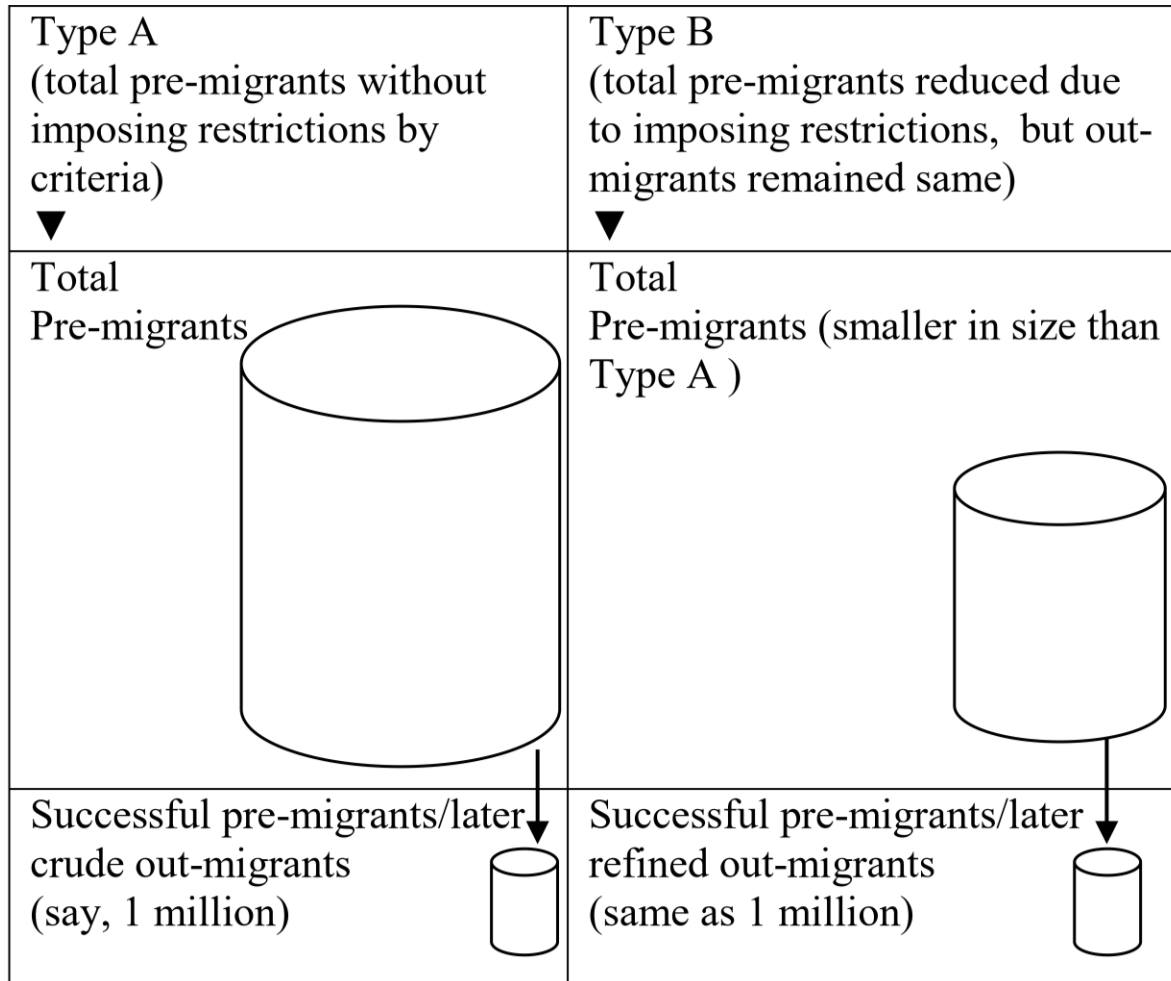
| Type A (total pre-migrants without imposing restrictions by criteria) ▼ | Type B (total pre-migrants reduced due to imposing restrictions, but out-migrants remained same) ▼ |
|---|---|
| Total Pre-migrants | Total Pre-migrants (smaller in size than Type A ) |
| Successful pre-migrants/later crude out-migrants (say, 1 million) | Successful pre-migrants/later refined out-migrants (same as 1 million) |